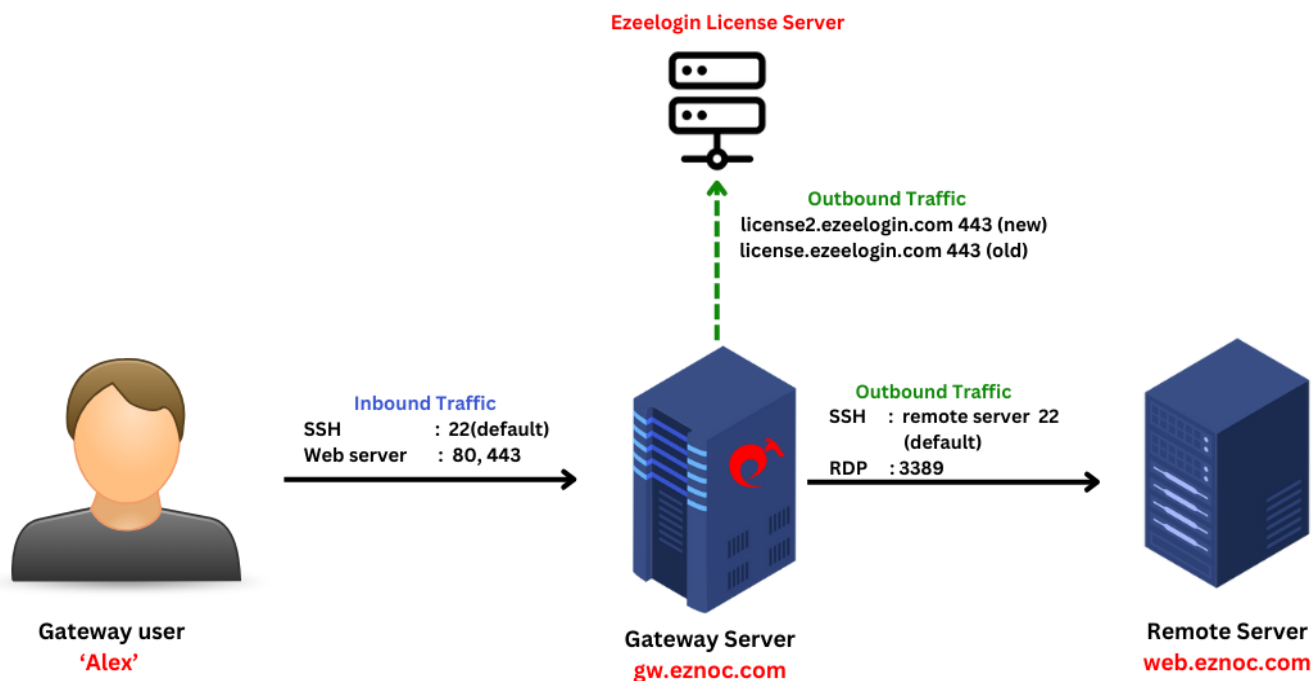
Ezeelogin License Server

Outbound Traffic
license2.ezeelogin.com 443 (new)
license.ezeelogin.com 443 (old)

Inbound Traffic
SSH : 22(default)
Web server : 80, 443

Outbound Traffic
SSH : remote server 22 (default)
RDP : 3389

Gateway user
'Alex'

Gateway Server
gw.eznoc.com

Remote Server
web.eznoc.com